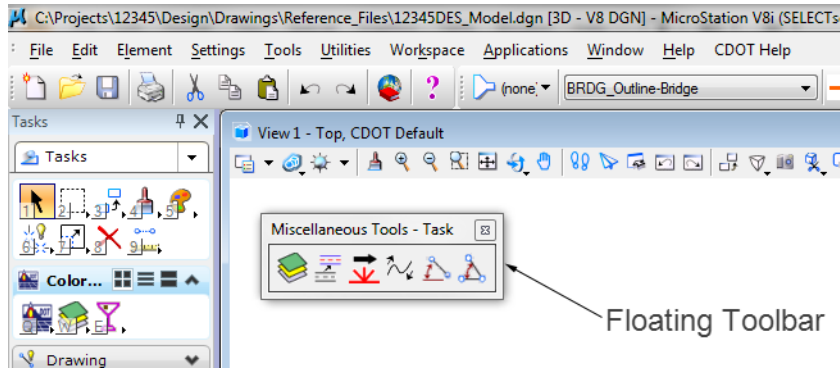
C:\Projects\12345\Design\Drawings\Reference_Files\12345DES_Model.dgn [3D - V8 DGN] - MicroStation V8i (SELECTs

File Edit Element Settings Tools Utilities Workspace Applications Window Help CDOT Help

(none) BRDG_Outline-Bridge

Tasks

Tasks

1 2 3 4 5
6 7 8 9

Color...

Q W E

Drawing

View 1 - Top, CDOT Default

Miscellaneous Tools - Task

Floating Toolbar